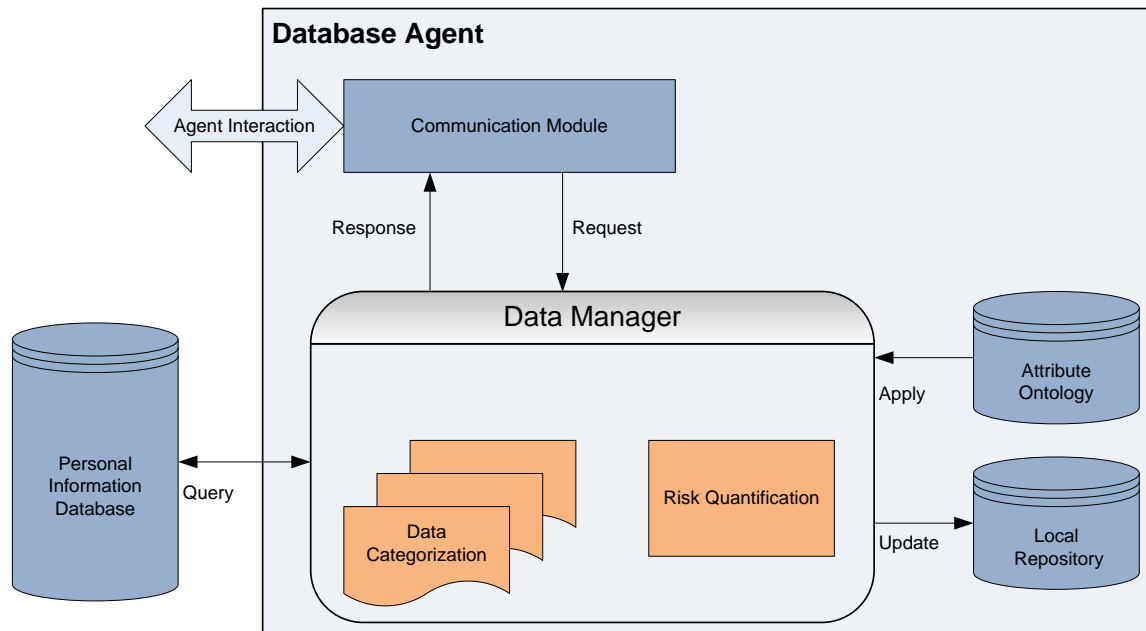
Database Agent

Agent Interaction

Communication Module

Response

Request

Data Manager

Attribute Ontology

Apply

Personal Information Database

Query

Data Categorization

Risk Quantification

Update

Local Repository